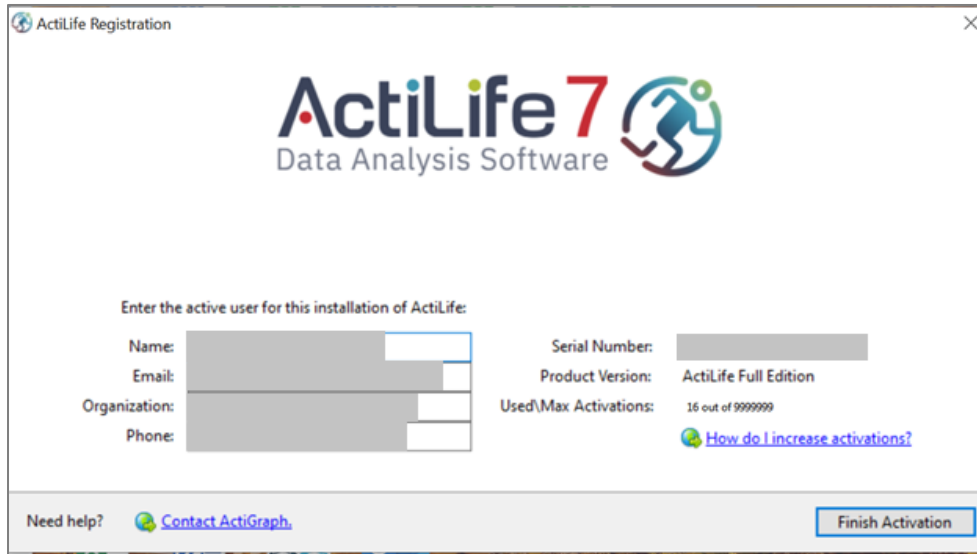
ActiLife Registration

ActiLife 7
Data Analysis Software

Enter the active user for this installation of ActiLife:

Name:
Email:
Organization:
Phone:

Serial Number:
Product Version: ActiLife Full Edition
Used\Max Activations: 16 out of 9999999
How do I increase activations?

Need help? Contact ActiGraph.

Finish Activation